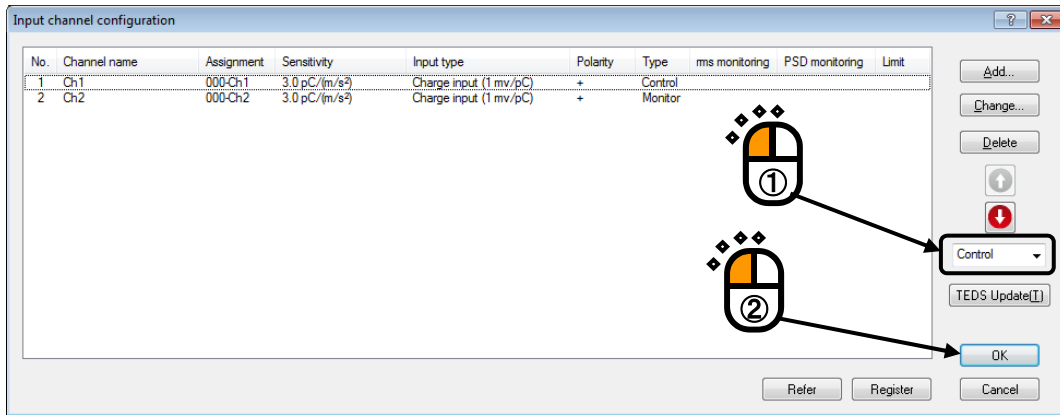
Input channel configuration

?

| No. | Channel name | Assignment | Sensitivity | Input type | Polarity | Type | rms monitoring | PSD monitoring | Limit |
|---|---|---|---|---|---|---|---|---|---|
| 1 | Ch1 | 000-Ch1 | 3.0 pC/(m/s²) | Charge input (1 mv/pC) | + | Control | | | |
| 2 | Ch2 | 000-Ch2 | 3.0 pC/(m/s²) | Charge input (1 mv/pC) | + | Monitor | | | |

Add...
Change...
Delete
①
Control
②
TEDS Update(T)
OK
Refer
Register
Cancel